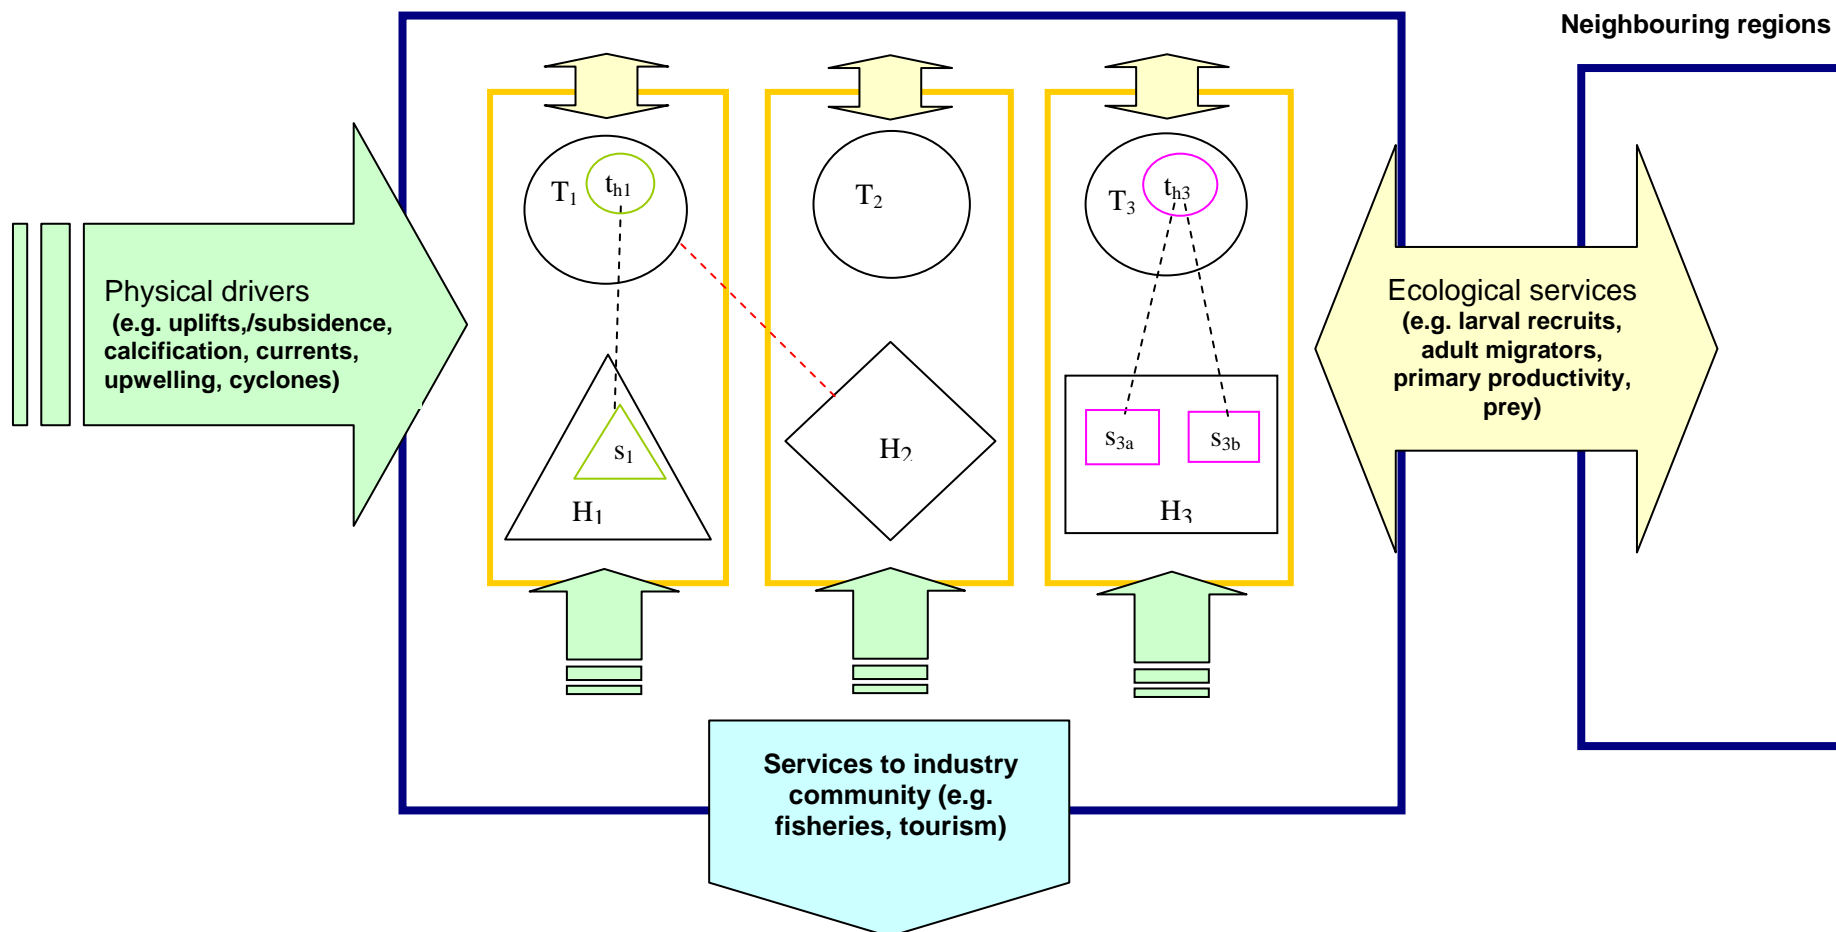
Neighbouring regions

Physical drivers (e.g. uplifts,/subsidence, calcification, currents, upwelling, cyclones)

$T_1$ $t_{h1}$

$s_1$

$H_1$

$T_2$

$H_2$

$T_3$ $t_{h3}$

$s_{3a}$ $s_{3b}$

$H_3$

Ecological services (e.g. larval recruits, adult migrators, primary productivity, prey)

Services to industry community (e.g. fisheries, tourism)